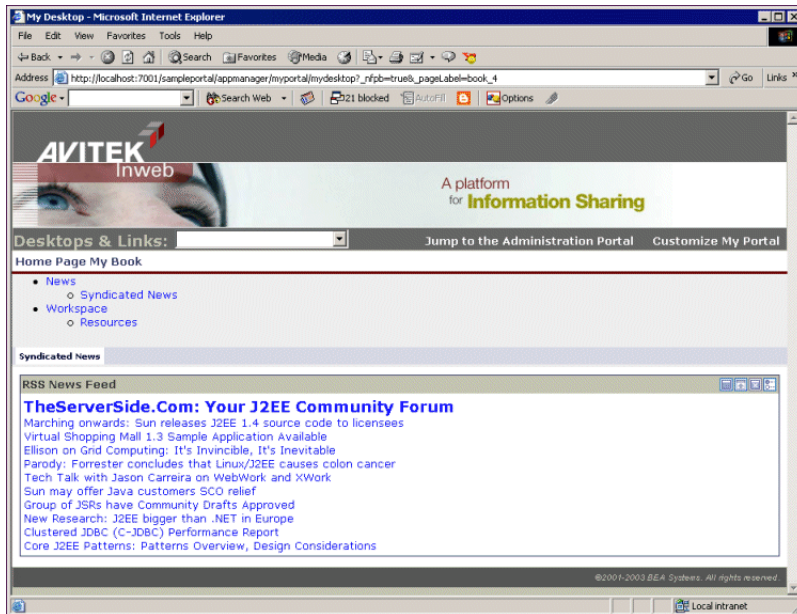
My Desktop - Microsoft Internet Explorer

File Edit View Favorites Tools Help

Back Search Favorites Media

Address http://localhost:7001/sampleportal/appmanager/myportal/mydesktop?_nfpb=true&_pageLabel=book_4 Go Links

Google Search Web 21 blocked AutoFill Options

AVITEK Inweb

A platform for Information Sharing

Desktops & Links: Jump to the Administration Portal Customize My Portal

Home Page My Book

- News
  - Syndicated News
- Workspace
  - Resources

Syndicated News

RSS News Feed

TheServerSide.Com: Your J2EE Community Forum
Marching onwards: Sun releases J2EE 1.4 source code to licensees
Virtual Shopping Mall 1.3 Sample Application Available
Ellison on Grid Computing: It's Invincible, It's Inevitable
Parody: Forrester concludes that Linux/J2EE causes colon cancer
Tech Talk with Jason Carreira on WebWork and XWork
Sun may offer Java customers SCO relief
Group of JSRs have Community Drafts Approved
New Research: J2EE bigger than .NET in Europe
Clustered JDBC (C-JDBC) Performance Report
Core J2EE Patterns: Patterns Overview, Design Considerations

©2001-2003 BEA Systems. All rights reserved.

Local intranet